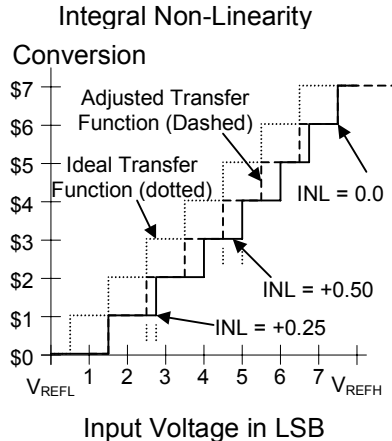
Integral Non-Linearity

Conversion

\$7
\$6
\$5
\$4
\$3
\$2
\$1
\$0

Adjusted Transfer Function (Dashed)

Ideal Transfer Function (dotted)

INL = 0.0

INL = +0.50

INL = +0.25

$V_{REFL}$ 1 2 3 4 5 6 7 $V_{REFH}$

Input Voltage in LSB